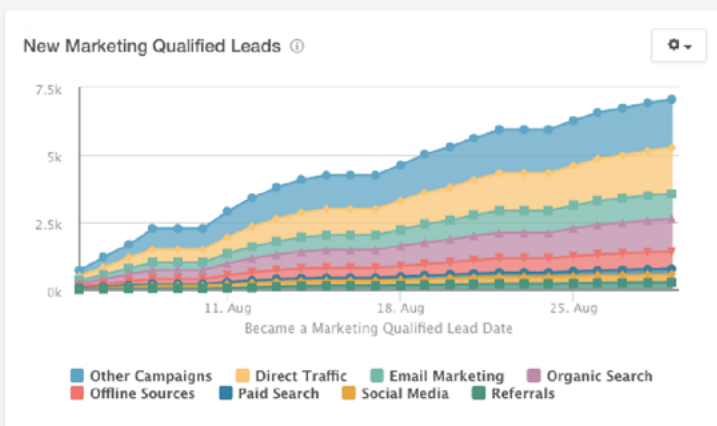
New Marketing Qualified Leads ⓘ

7.5k
5k
2.5k
0k

11. Aug
18. Aug
25. Aug

Became a Marketing Qualified Lead Date

Other Campaigns
Direct Traffic
Email Marketing
Organic Search
Offline Sources
Paid Search
Social Media
Referrals